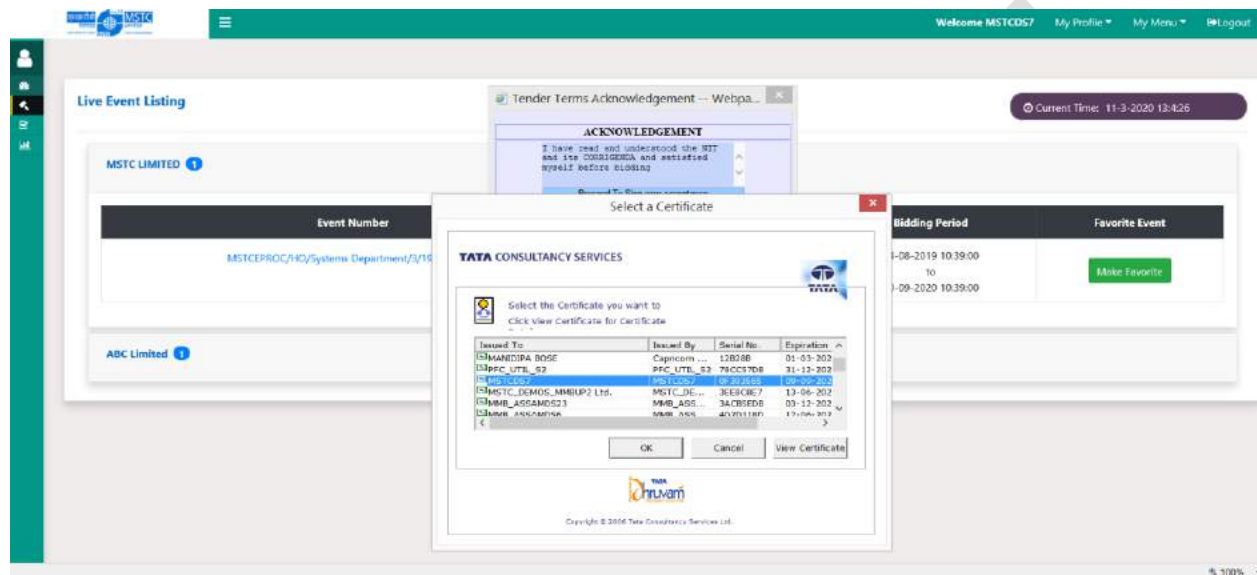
MSTC

Welcome MSTCDS7 My Profile ▾ My Menu ▾ Logout

Live Event Listing

Current Time: 11-3-2020 13:4:26

MSTC LIMITED 1

Event Number

MSTCEPROC/HO/Systems Department/3/19

Bidding Period

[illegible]-08-2019 10:39:00 To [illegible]-09-2020 10:39:00

Favorite Event

Make Favorite

ABC Limited 1

Tender Terms Acknowledgement -- Webpa...

ACKNOWLEDGEMENT

I have read and understood the NIT and its CORRIGENDA and satisfied myself before bidding

Proceed To Sign your acceptance

Select a Certificate

TATA CONSULTANCY SERVICES

TATA

Select the Certificate you want to

Click View Certificate for Certificate

| Issued To | Issued By | Serial No. | Expiration |
|---|---|---|---|
| MANIDIPA BOSE | Capricorn ... | 12B28B | 01-03-202 |
| PFC_UTIL_S2 | PFC_UTIL_S2 | 78CC57D8 | 31-12-202 |
| MSTCDS7 | MSTCDS7 | 0F303666 | 09-09-202 |
| MSTC_DEMOS_MMBUP2 Ltd. | MSTC_DE... | 3EE8C8E7 | 13-06-202 |
| MMB_ASSAMDS23 | MMB_ASS... | 3ACB5ED8 | 03-12-202 |
| MMB_ASSAMDS6 | MMB_ASS... | 4D7D118D | 17-06-202 |

OK Cancel View Certificate

TATA Dhruvam

Copyright © 2006 Tata Consultancy Services Ltd.

100%